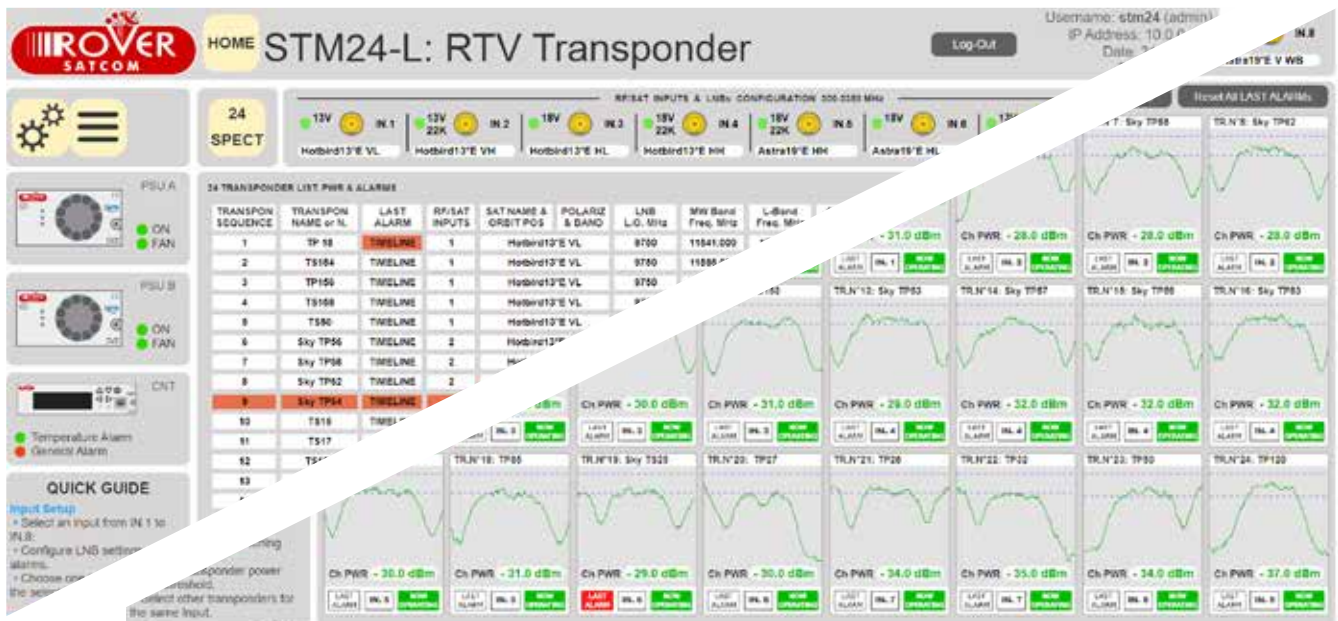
ROVER SATCOM

HOME STM24-L: RTV Transponder

Log-Out

Username: stm24 (admin)
IP Address: 10.0.0
Date: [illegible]

IN.8
Astra19°E V WB

24 SPECT

RF/SAT INPUTS & LNBs CONFIGURATION 300-3300 MHz

13V IN.1 Hotbird13°E VL
13V 22K IN.2 Hotbird13°E VH
18V IN.3 Hotbird13°E HL
18V 22K IN.4 Hotbird13°E HH
18V 22K IN.5 Astra19°E HH
18V IN.6 Astra19°E HL

Reset All LAST ALARMs

PSU A
ON
FAN

PSU B
ON
FAN

CNT
Temperature Alarm
General Alarm

QUICK GUIDE
Input Setup
• Select an input from IN 1 to IN.8.
• Configure LNB settings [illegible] alarms.
• Choose one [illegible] transponder power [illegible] threshold.
the same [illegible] select other transponders for the same Input.

24 TRANSPONDER LIST PWR & ALARMS

| TRANSPON SEQUENCE | TRANSPON NAME or N. | LAST ALARM | RF/SAT INPUTS | SAT NAME & ORBIT POS | POLARIZ & BAND | LNB L.O. MHz | MW Band Freq. MHz | L-Band Freq. MHz |
|---|---|---|---|---|---|---|---|---|
| 1 | TP 18 | TIMELINE | 1 | Hotbird13°E VL | | 9750 | 11541.000 | |
| 2 | TS164 | TIMELINE | 1 | Hotbird13°E VL | | 9750 | 11566 | |
| 3 | TP159 | TIMELINE | 1 | Hotbird13°E VL | | 9750 | | |
| 4 | TS168 | TIMELINE | 1 | Hotbird13°E VL | | | | |
| 5 | TS50 | TIMELINE | 1 | Hotbird13°E VL | | | | |
| 6 | Sky TP56 | TIMELINE | 2 | Hotbird13° | | | | |
| 7 | Sky TP58 | TIMELINE | 2 | H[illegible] | | | | |
| 8 | Sky TP62 | TIMELINE | 2 | | | | | |
| 9 | Sky TP64 | TIMELINE | | | | | | |
| 10 | TS15 | TIMEL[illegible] | | | | | | |
| 11 | TS17 | | | | | | | |
| 12 | TS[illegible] | | | | | | | |
| 13 | | | | | | | | |

TR.N°7: Sky TP58
TR.N°8: Sky TP62
Ch PWR - 31.0 dBm
Ch PWR - 28.0 dBm
Ch PWR - 28.0 dBm
Ch PWR - 28.0 dBm
LAST ALARM IN.1 NOW OPERATING
LAST ALARM IN.2 NOW OPERATING
LAST ALARM IN.2 NOW OPERATING
LAST ALARM IN.2 NOW OPERATING

TR.N°12: Sky TP53
TR.N°14: Sky TP57
TR.N°15: Sky TP56
TR.N°16: Sky TP63
Ch PWR - 30.0 dBm
Ch PWR - 31.0 dBm
Ch PWR - 29.0 dBm
Ch PWR - 32.0 dBm
Ch PWR - 32.0 dBm
Ch PWR - 32.0 dBm
LAST ALARM IN.3 NOW OPERATING
LAST ALARM IN.3 NOW OPERATING
LAST ALARM IN.4 NOW OPERATING
LAST ALARM IN.4 NOW OPERATING
LAST ALARM IN.4 NOW OPERATING
LAST ALARM IN.4 NOW OPERATING

TR.N°18: TP85
TR.N°19: Sky TS25
TR.N°20: TP27
TR.N°21: TP28
TR.N°22: TP32
TR.N°23: TP50
TR.N°24: TP120
Ch PWR - 30.0 dBm
Ch PWR - 31.0 dBm
Ch PWR - 29.0 dBm
Ch PWR - 30.0 dBm
Ch PWR - 34.0 dBm
Ch PWR - 35.0 dBm
Ch PWR - 34.0 dBm
Ch PWR - 37.0 dBm
LAST ALARM IN.5 NOW OPERATING
LAST ALARM IN.5 NOW OPERATING
LAST ALARM IN.6 NOW OPERATING
LAST ALARM IN.6 NOW OPERATING
LAST ALARM IN.7 NOW OPERATING
LAST ALARM IN.7 NOW OPERATING
LAST ALARM IN.8 NOW OPERATING
LAST ALARM IN.8 NOW OPERATING